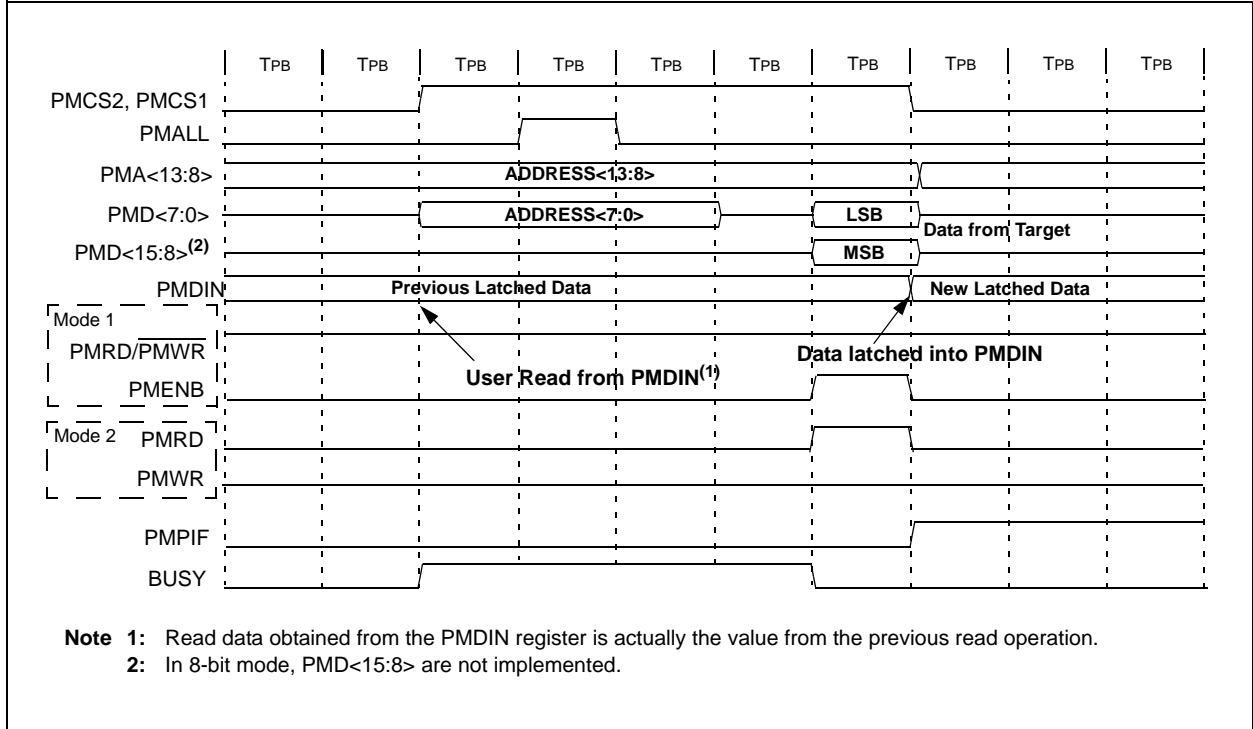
TPB TPB TPB TPB TPB TPB TPB TPB TPB TPB

PMCS2, PMCS1

PMALL

PMA<13:8>

ADDRESS<13:8>

PMD<7:0>

ADDRESS<7:0>

LSB

Data from Target

PMD<15:8>$^{(2)}$

MSB

PMDIN

Previous Latched Data

New Latched Data

Mode 1

PMRD/$\overline{PMWR}$

Data latched into PMDIN

User Read from PMDIN$^{(1)}$

PMENB

Mode 2

PMRD

PMWR

PMPIF

BUSY

Note 1: Read data obtained from the PMDIN register is actually the value from the previous read operation.

2: In 8-bit mode, PMD<15:8> are not implemented.